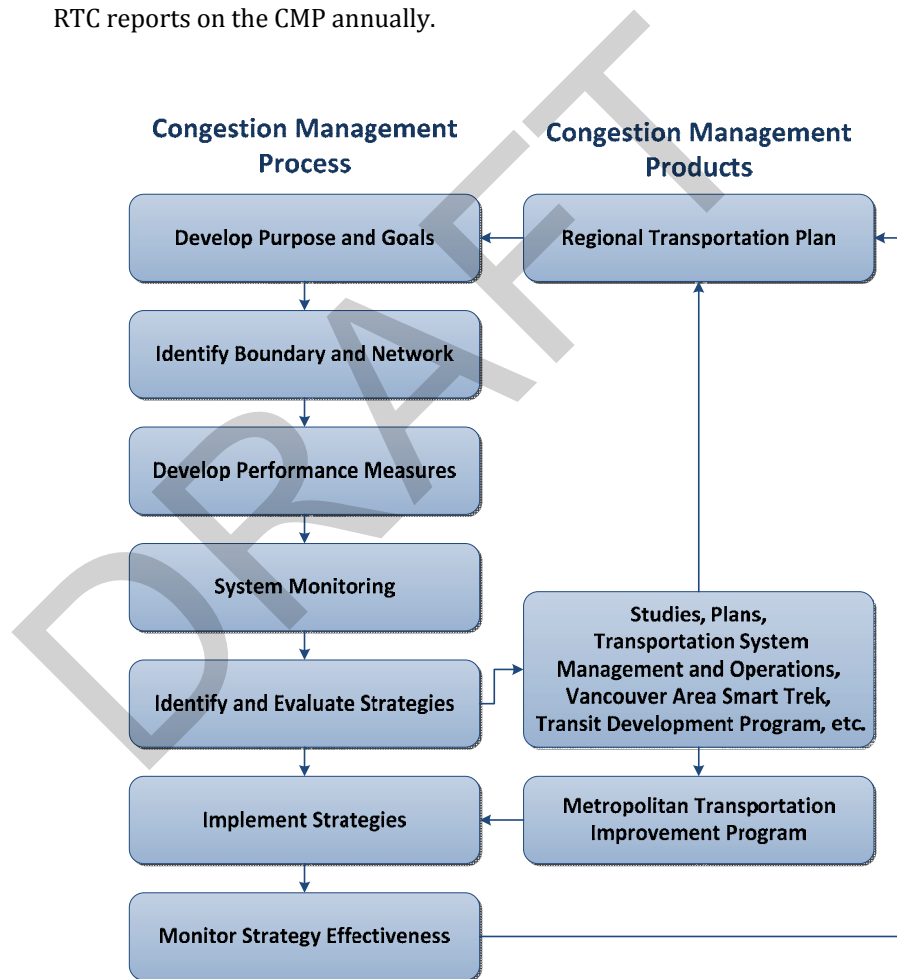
RTC reports on the CMP annually.

Congestion Management Process

Congestion Management Products

Develop Purpose and Goals

Regional Transportation Plan

Identify Boundary and Network

Develop Performance Measures

System Monitoring

Studies, Plans, Transportation System Management and Operations, Vancouver Area Smart Trek, Transit Development Program, etc.

Identify and Evaluate Strategies

Implement Strategies

Metropolitan Transportation Improvement Program

Monitor Strategy Effectiveness

DRAFT